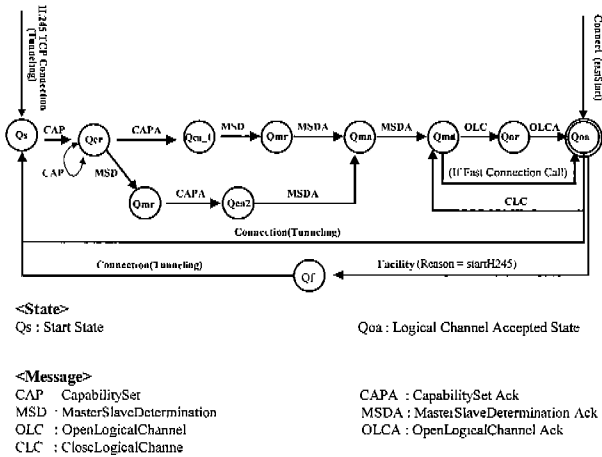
H.245 TCP Connection (Tunneling)

Connect (fastStart)

Qs

CAP

Qcr

CAPA

Qcu_1

MSD

Qmr

MSDA

Qma

MSDA

Qmd

OLC

Qor

OLCA

Qoa

CAP

MSD

Qmr

CAPA

Qca2

MSDA

(If Fast Connection Call)

CLC

Connection(Tunneling)

Connection(Tunneling)

Qf

Facility (Reason = startH245)

<State>
Qs : Start State

Qoa : Logical Channel Accepted State

<Message>
CAP Capability Set
MSD : MasterSlaveDetermination
OLC : OpenLogicalChannel
CLC : CloseLogicalChanne

CAPA : CapabilitySet Ack
MSDA : MasterSlaveDetermination Ack
OLCA : OpenLogicalChannel Ack